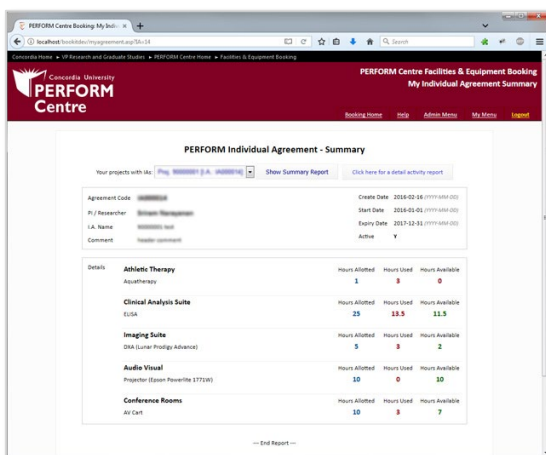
PERFORM Centre Booking: My Indiv ×

localhost/bookidev/myagreement.asp?IA=14

Search

Concordia Home ► VP Research and Graduate Studies ► PERFORM Centre Home ► Facilities & Equipment Booking

Concordia University
PERFORM Centre

PERFORM Centre Facilities & Equipment Booking
My Individual Agreement Summary

Booking Home Help Admin Menu My Menu Logout

PERFORM Individual Agreement - Summary

Your projects with IAs: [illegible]

Show Summary Report

Click here for a detail activity report

Agreement Code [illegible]

PI / Researcher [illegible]

I.A. Name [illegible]

Comment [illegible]

Create Date 2016-02-16 (YYYY-MM-DD)

Start Date 2016-01-01 (YYYY-MM-DD)

Expiry Date 2017-12-31 (YYYY-MM-DD)

Active Y

Details

| | Hours Allotted | Hours Used | Hours Available |
|---|---|---|---|
| **Athletic Therapy** Aquatherapy | 1 | 3 | 0 |
| **Clinical Analysis Suite** ELISA | 25 | 13.5 | 11.5 |
| **Imaging Suite** DXA (Lunar Prodigy Advance) | 5 | 3 | 2 |
| **Audio Visual** Projector (Epson Powerlite 1771W) | 10 | 0 | 10 |
| **Conference Rooms** AV Cart | 10 | 3 | 7 |

--- End Report ---